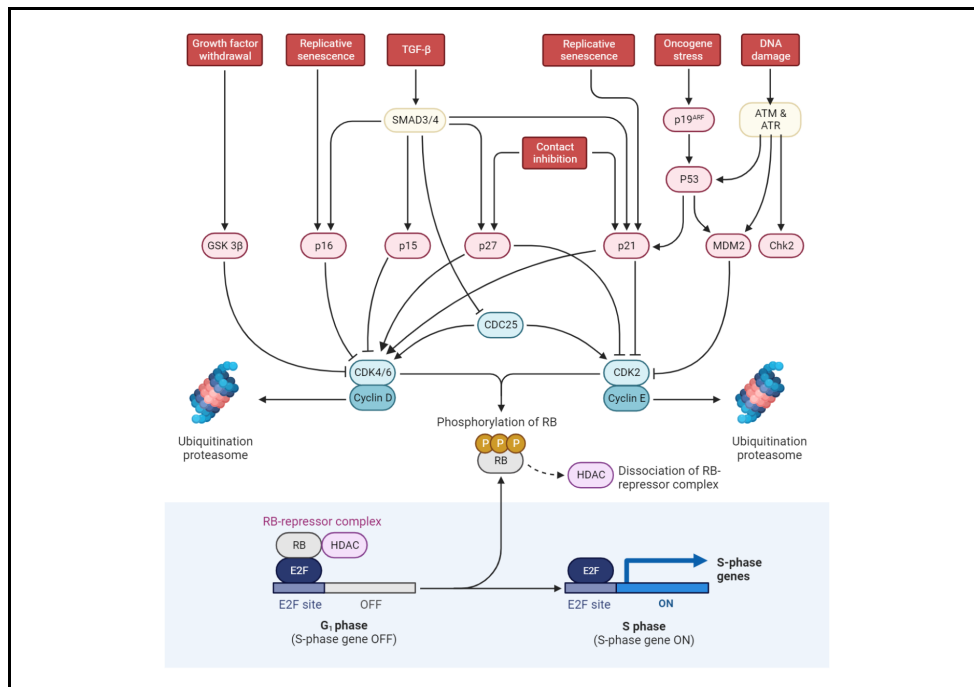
Growth factor withdrawal

Replicative senescence

TGF-β

Replicative senescence

Oncogene stress

DNA damage

SMAD3/4

p19$^{ARF}$

ATM & ATR

Contact inhibition

P53

GSK 3β

p16

p15

p27

p21

MDM2

Chk2

CDC25

CDK4/6

Cyclin D

CDK2

Cyclin E

Ubiquitination proteasome

Phosphorylation of RB

P P P

RB

HDAC

Dissociation of RB-repressor complex

Ubiquitination proteasome

RB-repressor complex

RB

HDAC

E2F

E2F site

OFF

G$_1$ phase
(S-phase gene OFF)

E2F

S-phase genes

E2F site

ON

S phase
(S-phase gene ON)